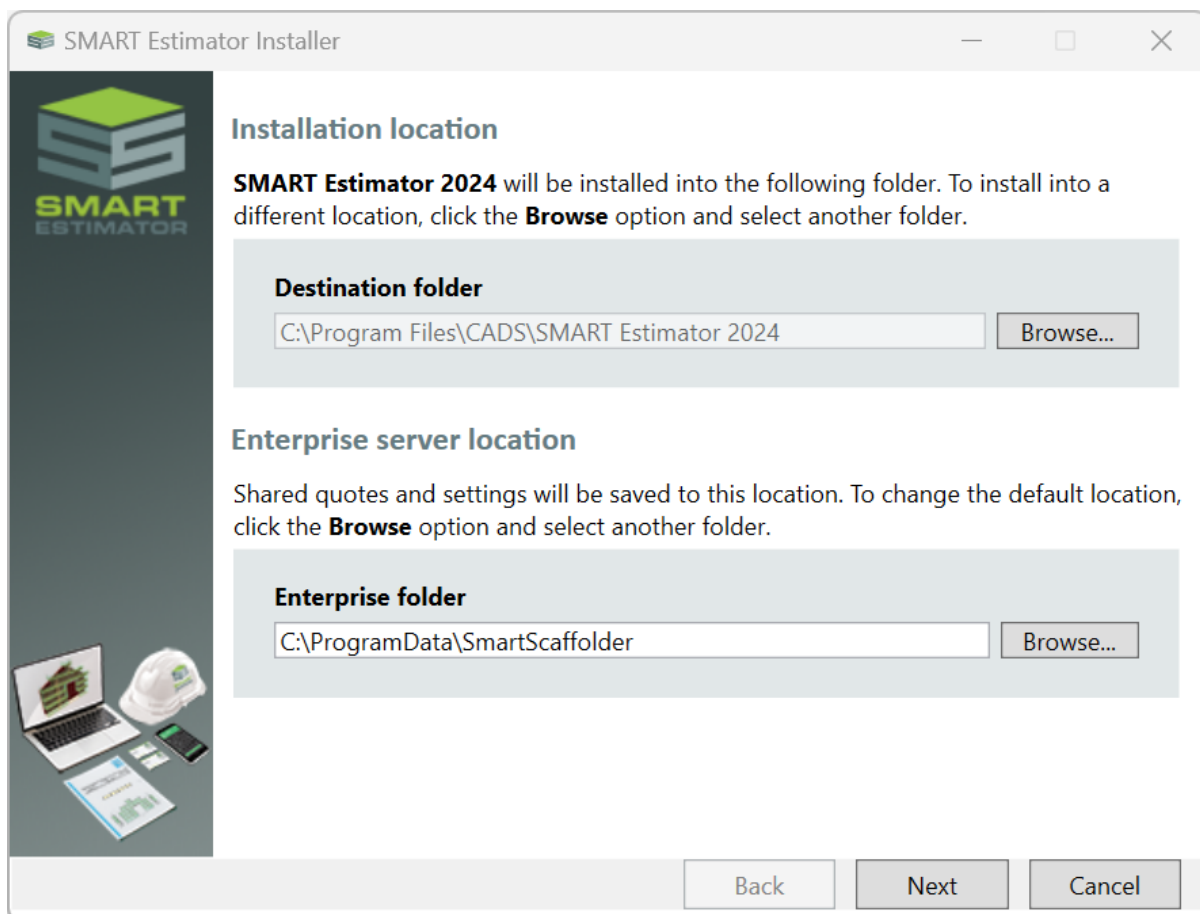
SMART Estimator Installer

SMART ESTIMATOR

Installation location

SMART Estimator 2024 will be installed into the following folder. To install into a different location, click the Browse option and select another folder.

Destination folder

C:\Program Files\CADS\SMART Estimator 2024

Browse...

Enterprise server location

Shared quotes and settings will be saved to this location. To change the default location, click the Browse option and select another folder.

Enterprise folder

C:\ProgramData\SmartScaffolder

Browse...

Back

Next

Cancel